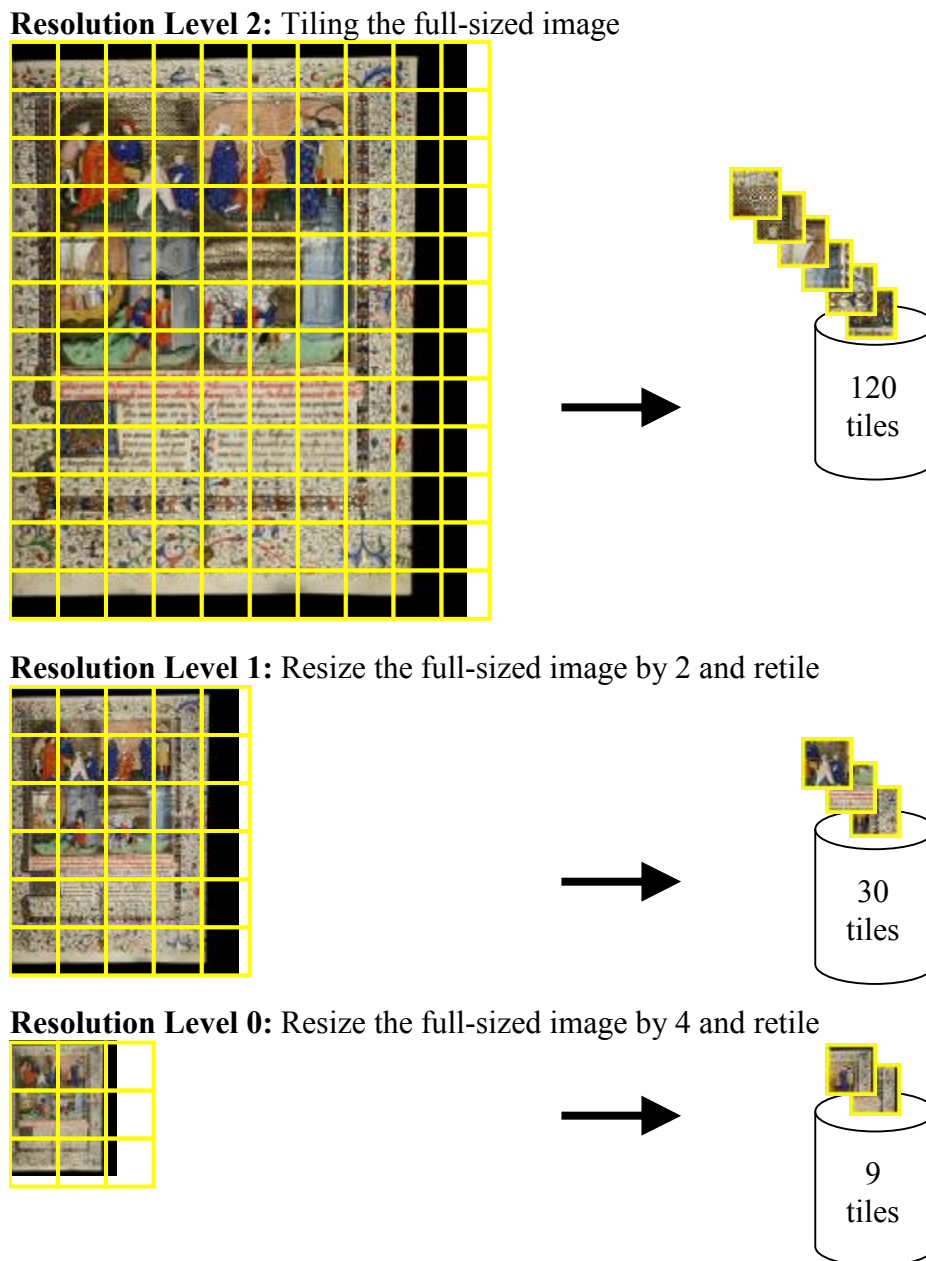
**Resolution Level 2:** Tiling the full-sized image

120
tiles

**Resolution Level 1:** Resize the full-sized image by 2 and retile

30
tiles

**Resolution Level 0:** Resize the full-sized image by 4 and retile

9
tiles